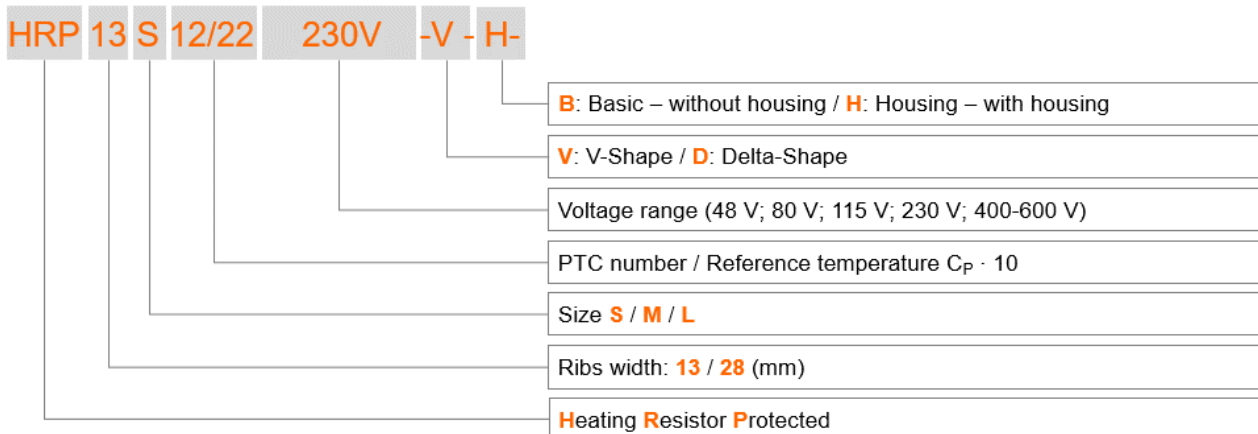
HRP 13 S 12/22 230V -V - H-

B: Basic – without housing / H: Housing – with housing

V: V-Shape / D: Delta-Shape

Voltage range (48 V; 80 V; 115 V; 230 V; 400-600 V)

PTC number / Reference temperature $C_P \cdot 10$

Size S / M / L

Ribs width: 13 / 28 (mm)

Heating Resistor Protected